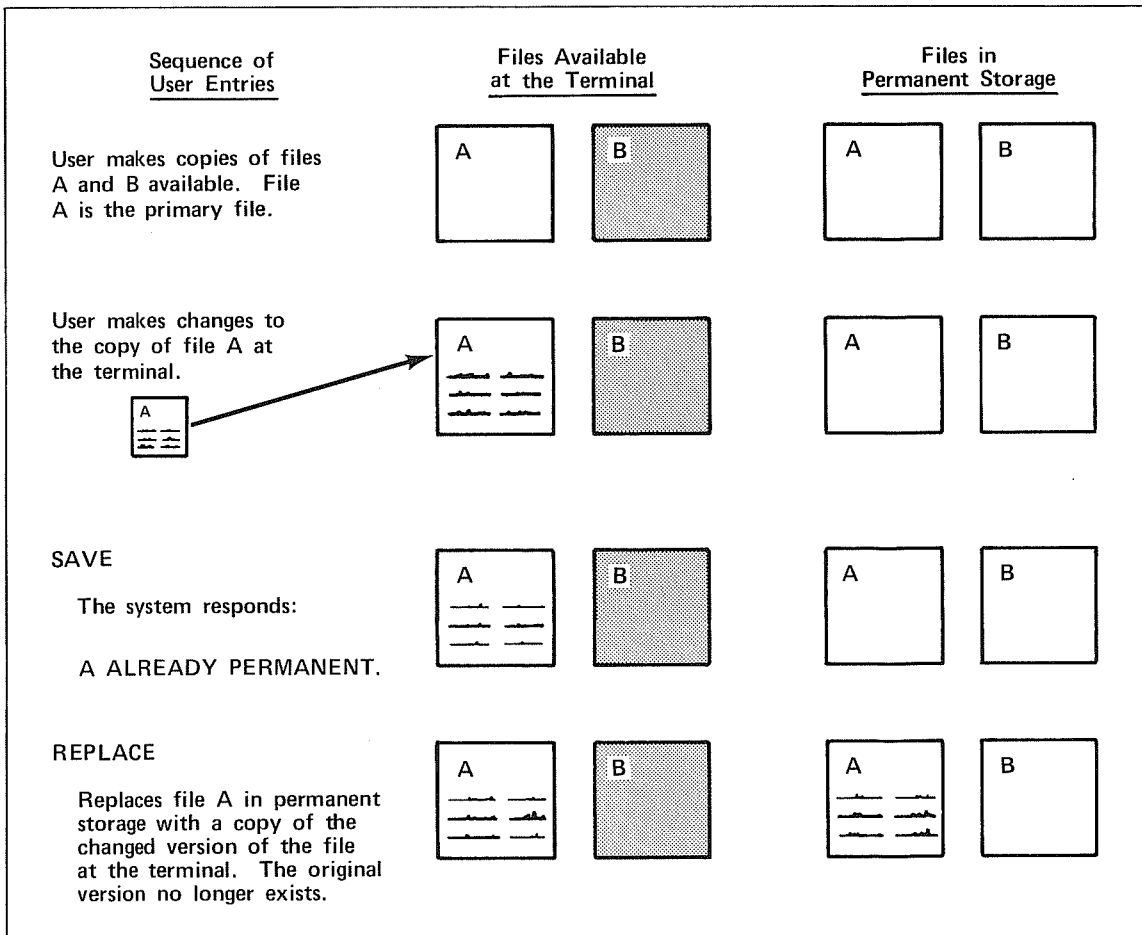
Sequence of User Entries

Files Available at the Terminal

Files in Permanent Storage

User makes copies of files A and B available. File A is the primary file.

A

B

A

B

User makes changes to the copy of file A at the terminal.

A

A

B

A

B

SAVE

The system responds:

A ALREADY PERMANENT.

A

B

A

B

REPLACE

Replaces file A in permanent storage with a copy of the changed version of the file at the terminal. The original version no longer exists.

A

B

A

B